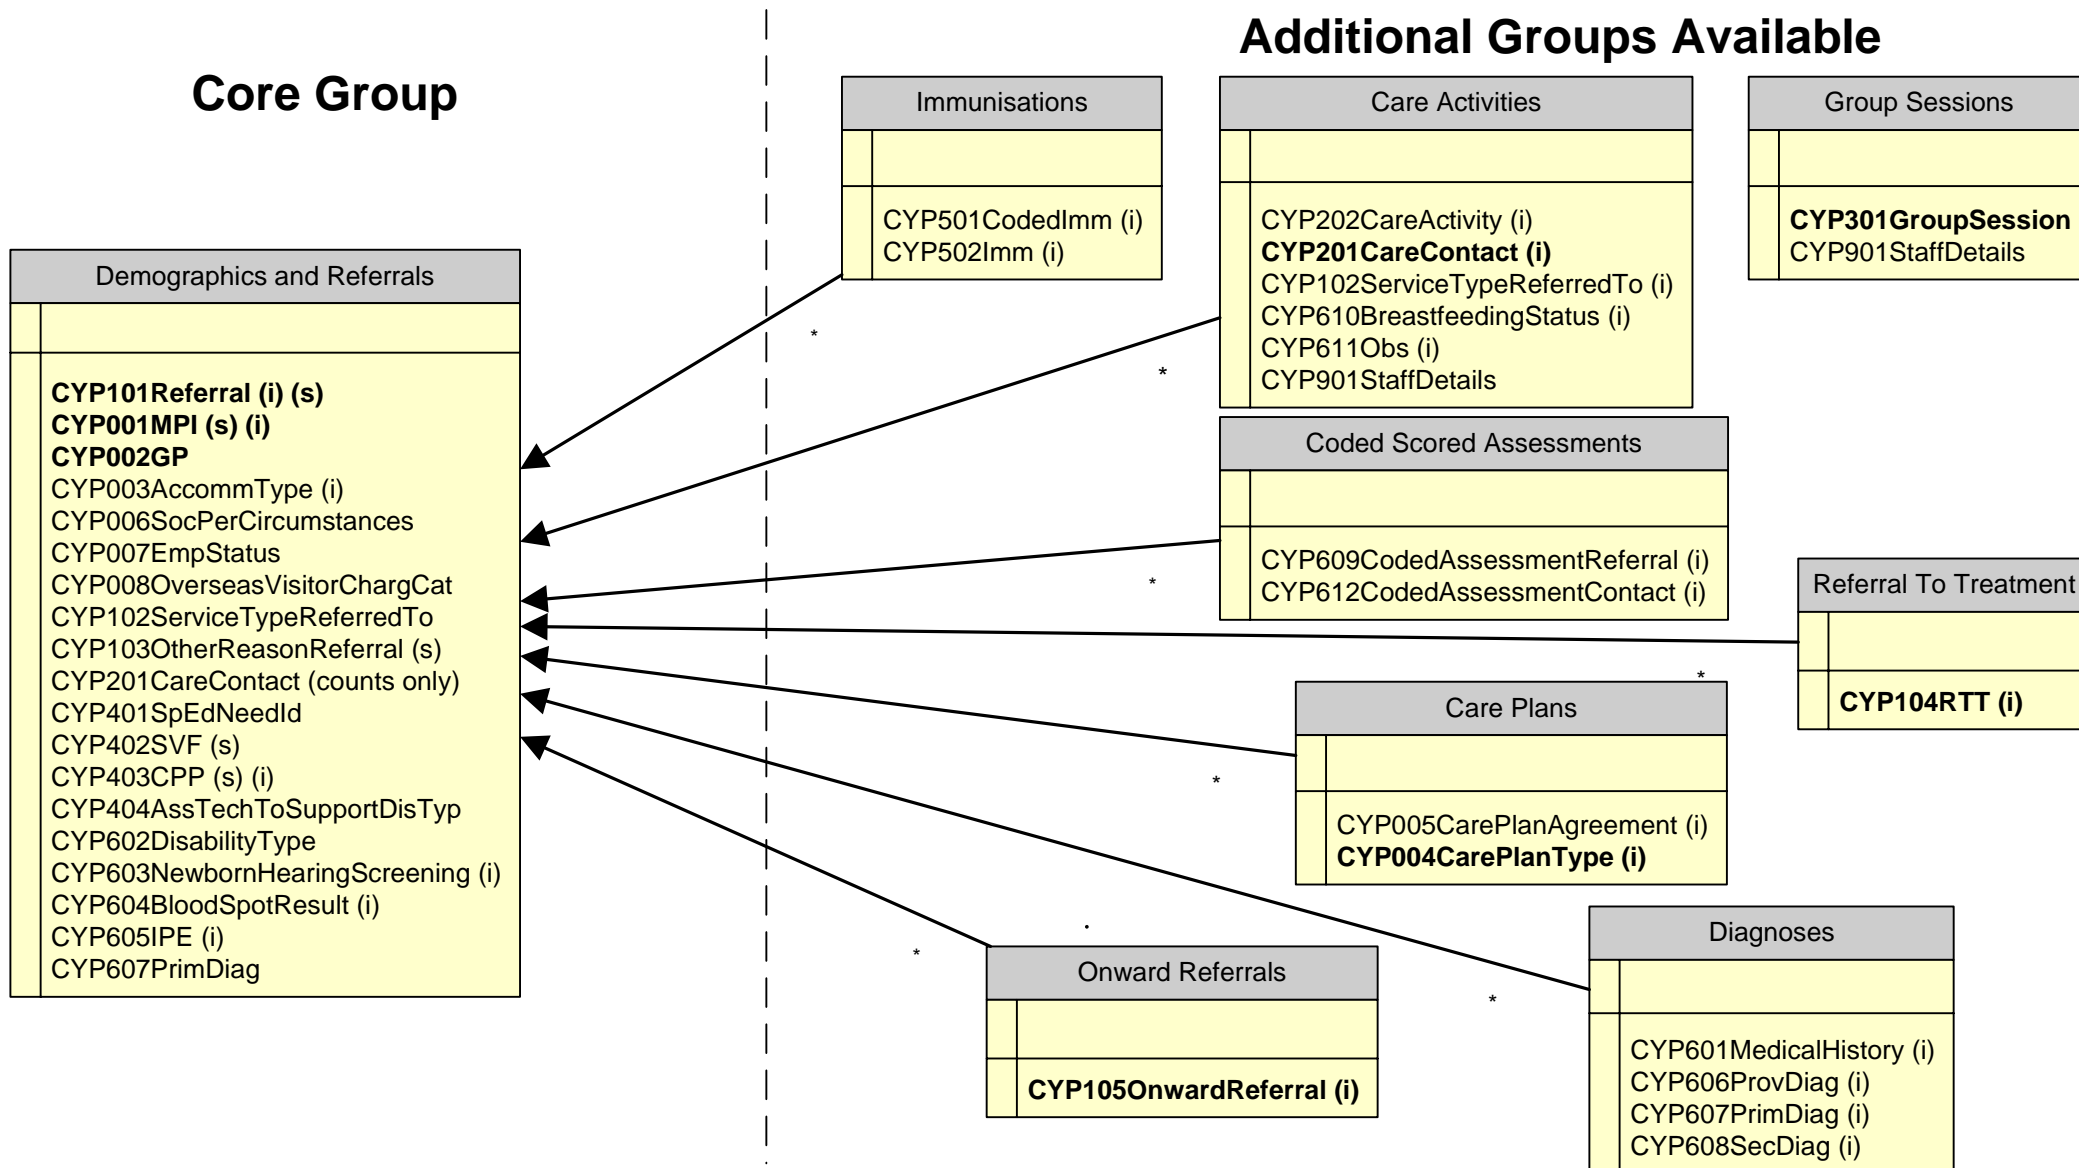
Core Group

Additional Groups Available

Demographics and Referrals

CYP101Referral (i) (s)
CYP001MPI (s) (i)
CYP002GP
CYP003AccommType (i)
CYP006SocPerCircumstances
CYP007EmpStatus
CYP008OverseasVisitorChargCat
CYP102ServiceTypeReferredTo
CYP103OtherReasonReferral (s)
CYP201CareContact (counts only)
CYP401SpEdNeedId
CYP402SVF (s)
CYP403CPP (s) (i)
CYP404AssTechToSupportDisTyp
CYP602DisabilityType
CYP603NewbornHearingScreening (i)
CYP604BloodSpotResult (i)
CYP605IPE (i)
CYP607PrimDiag

Immunisations

CYP501CodedImm (i)
CYP502Imm (i)

Care Activities

CYP202CareActivity (i)
CYP201CareContact (i)
CYP102ServiceTypeReferredTo (i)
CYP610BreastfeedingStatus (i)
CYP611Obs (i)
CYP901StaffDetails

Group Sessions

CYP301GroupSession
CYP901StaffDetails

Coded Scored Assessments

CYP609CodedAssessmentReferral (i)
CYP612CodedAssessmentContact (i)

Referral To Treatment

CYP104RTT (i)

Care Plans

CYP005CarePlanAgreement (i)
CYP004CarePlanType (i)

Diagnoses

CYP601MedicalHistory (i)
CYP606ProvDiag (i)
CYP607PrimDiag (i)
CYP608SecDiag (i)

Onward Referrals

CYP105OnwardReferral (i)

*
*
*
*
*
*
*